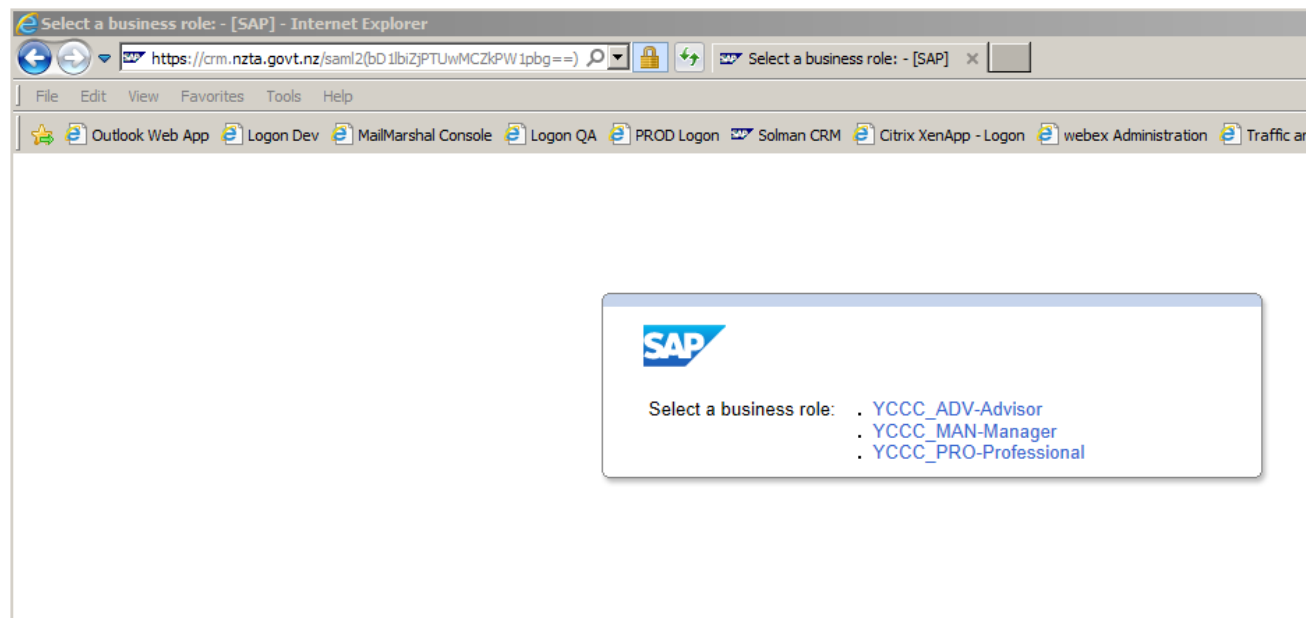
Select a business role: - [SAP] - Internet Explorer

https://crm.nzta.govt.nz/saml2(bD1lbiZjPTUwMCZkPW1pbg==)

Select a business role: - [SAP]

File Edit View Favorites Tools Help

Outlook Web App Logon Dev MailMarshal Console Logon QA PROD Logon Solman CRM Citrix XenApp - Logon webex Administration Traffic ar

SAP

Select a business role:
. YCCC_ADV-Advisor
. YCCC_MAN-Manager
. YCCC_PRO-Professional